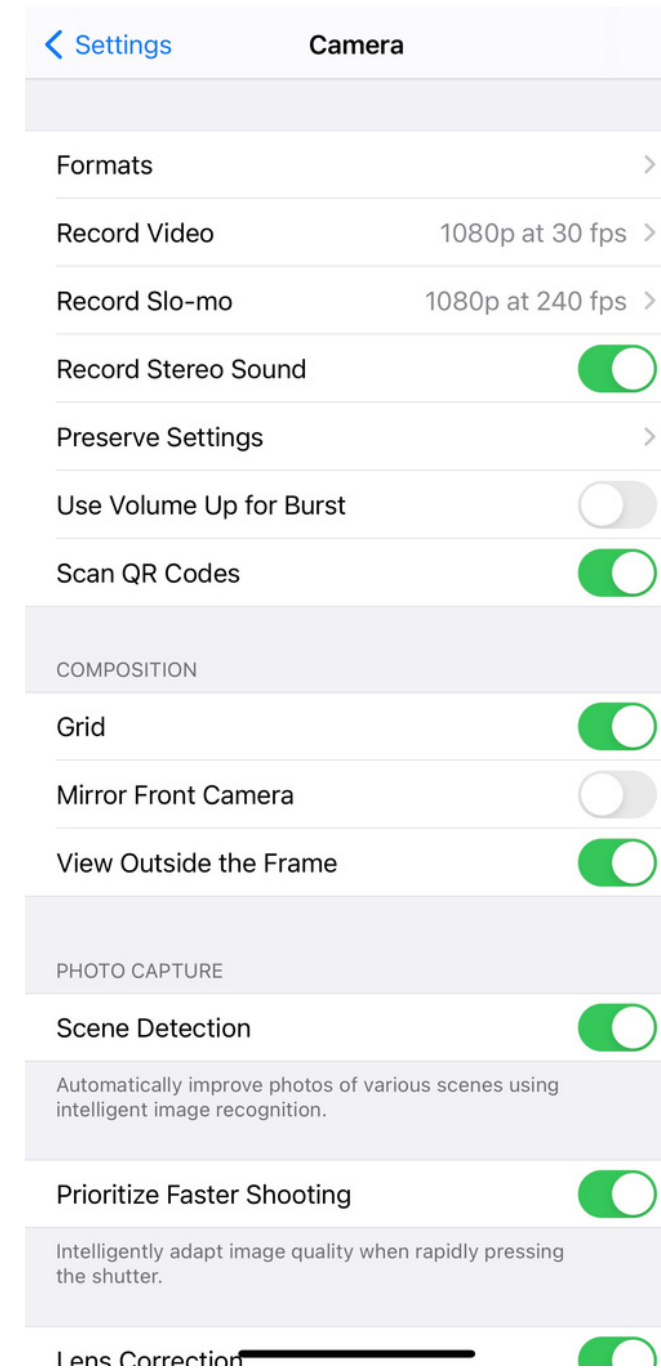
< Settings

Camera

Formats

Record Video 1080p at 30 fps

Record Slo-mo 1080p at 240 fps

Record Stereo Sound

Preserve Settings

Use Volume Up for Burst

Scan QR Codes

COMPOSITION

Grid

Mirror Front Camera

View Outside the Frame

PHOTO CAPTURE

Scene Detection

Automatically improve photos of various scenes using intelligent image recognition.

Prioritize Faster Shooting

Intelligently adapt image quality when rapidly pressing the shutter.

Lens Correction